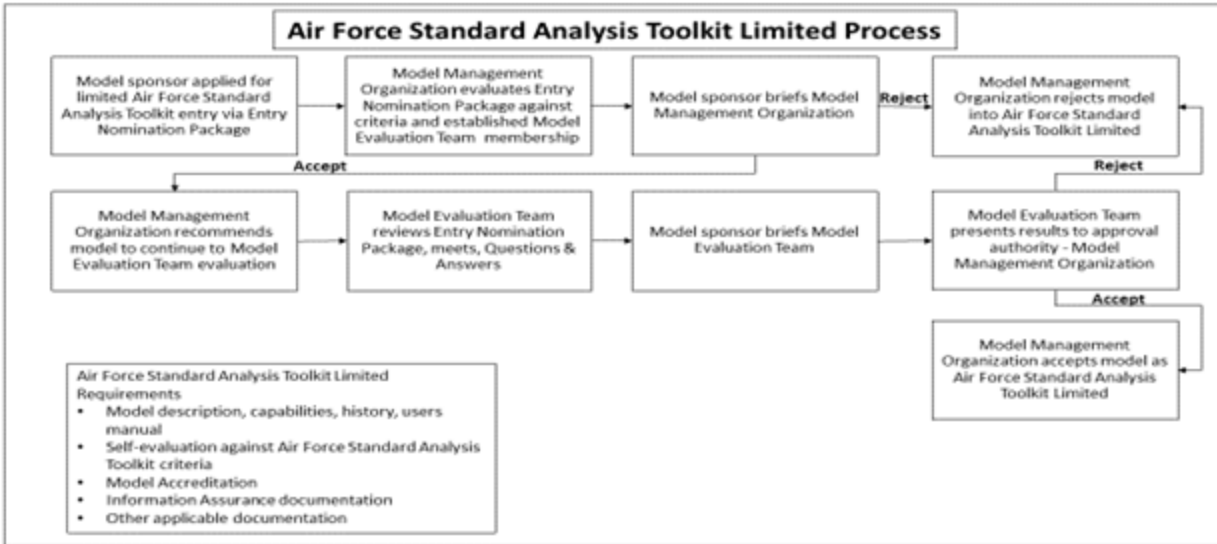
Air Force Standard Analysis Toolkit Limited Process

Model sponsor applied for limited Air Force Standard Analysis Toolkit entry via Entry Nomination Package

Model Management Organization evaluates Entry Nomination Package against criteria and established Model Evaluation Team membership

Model sponsor briefs Model Management Organization

Reject

Model Management Organization rejects model into Air Force Standard Analysis Toolkit Limited

Accept

Model Management Organization recommends model to continue to Model Evaluation Team evaluation

Model Evaluation Team reviews Entry Nomination Package, meets, Questions & Answers

Model sponsor briefs Model Evaluation Team

Reject

Model Evaluation Team presents results to approval authority - Model Management Organization

Accept

Model Management Organization accepts model as Air Force Standard Analysis Toolkit Limited

Air Force Standard Analysis Toolkit Limited Requirements
• Model description, capabilities, history, users manual
• Self-evaluation against Air Force Standard Analysis Toolkit criteria
• Model Accreditation
• Information Assurance documentation
• Other applicable documentation